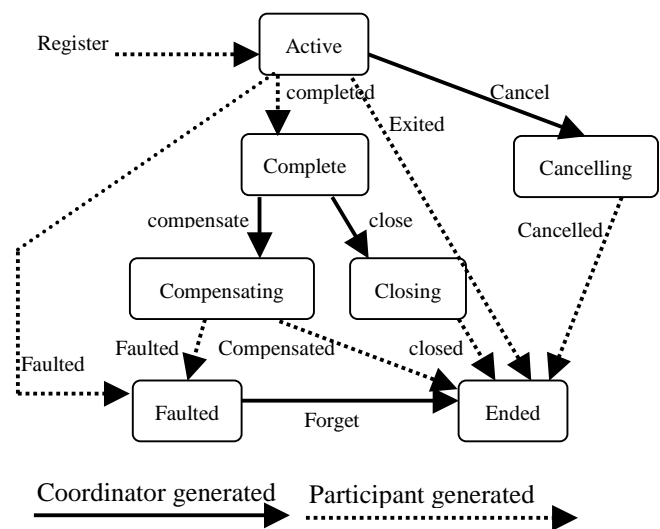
Register
Active
completed
Exited
Cancel
Complete
Cancelling
compensate
close
Cancelled
Compensating
Closing
Faulted
Faulted
Compensated
closed
Faulted
Forget
Ended

Coordinator generated
Participant generated